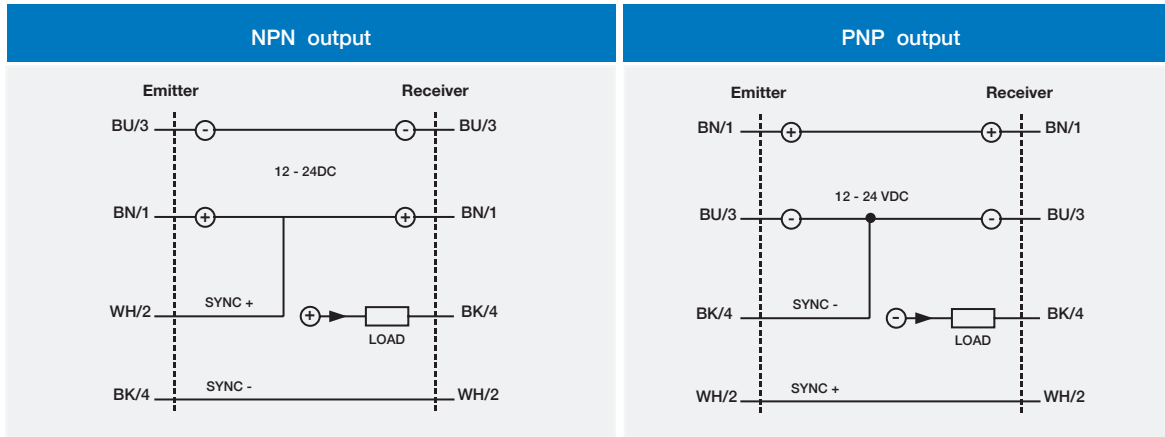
NPN output

Emitter

Receiver

BU/3 - - BU/3

12 - 24DC

BN/1 + + BN/1

WH/2 SYNC + + LOAD BK/4

BK/4 SYNC - WH/2

PNP output

Emitter

Receiver

BN/1 + + BN/1

12 - 24 VDC

BU/3 - - BU/3

BK/4 SYNC - - LOAD BK/4

WH/2 SYNC + WH/2